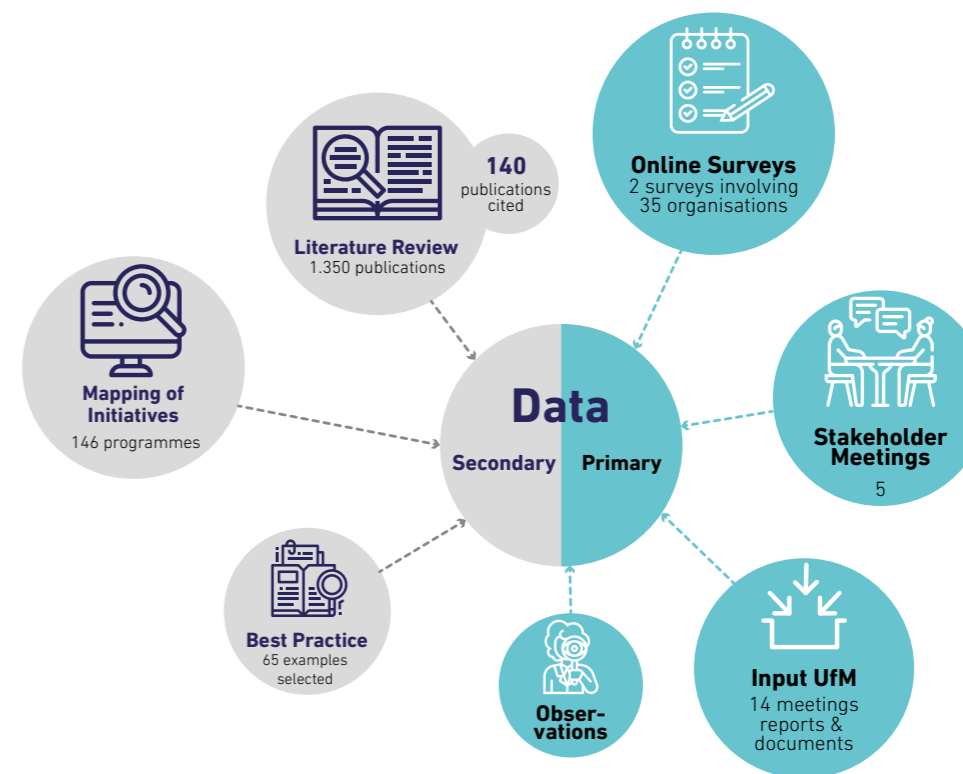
Literature Review
1.350 publications

140
publications cited

Online Surveys
2 surveys involving 35 organisations

Mapping of Initiatives
146 programmes

Data
Secondary
Primary

Stakeholder Meetings
5

Best Practice
65 examples selected

Obser-vations

Input UfM
14 meetings reports & documents